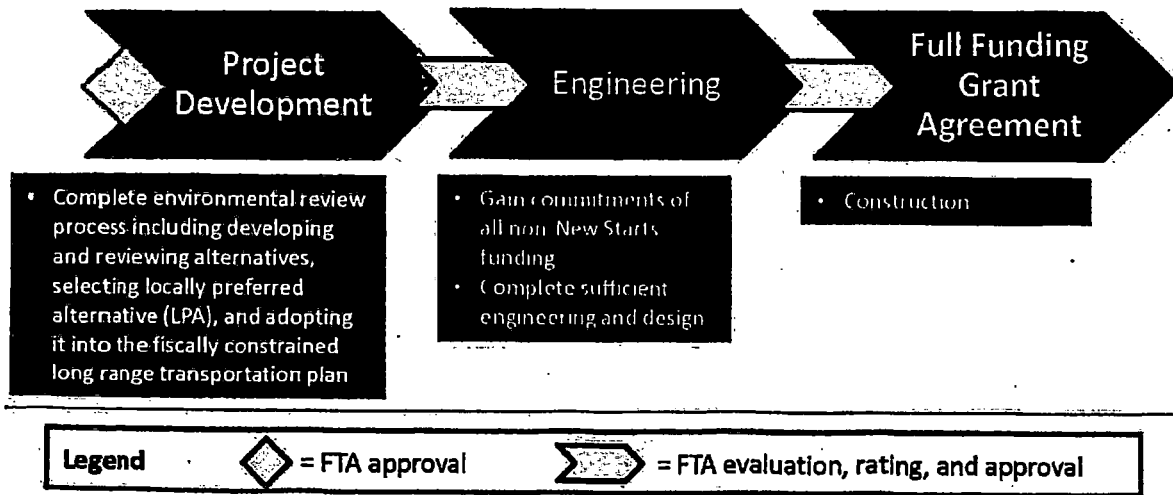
Project Development

Engineering

Full Funding Grant Agreement

- Complete environmental review process including developing and reviewing alternatives, selecting locally preferred alternative (LPA), and adopting it into the fiscally constrained long range transportation plan

- Gain commitments of all non New Starts funding
- Complete sufficient engineering and design

- Construction

Legend = FTA approval = FTA evaluation, rating, and approval